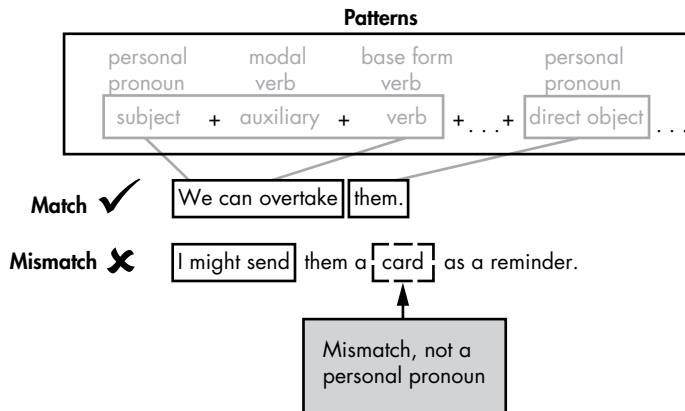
Patterns

personal pronoun subject + modal verb auxiliary + base form verb verb + . . . + personal pronoun direct object . . .

Match ✓ We can overtake them.

Mismatch ✗ I might send them a card as a reminder.

Mismatch, not a personal pronoun